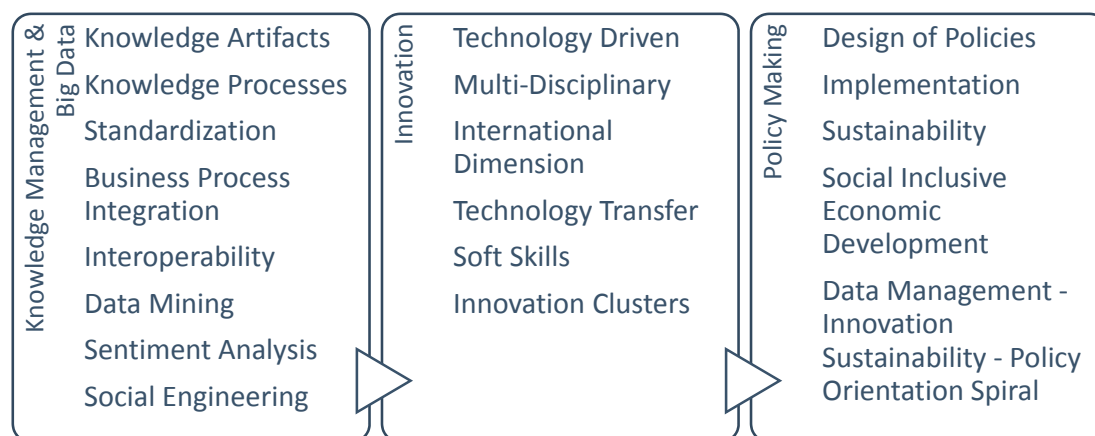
Knowledge Management & Big Data

Knowledge Artifacts

Knowledge Processes

Standardization

Business Process Integration

Interoperability

Data Mining

Sentiment Analysis

Social Engineering

Innovation

Technology Driven

Multi-Disciplinary

International Dimension

Technology Transfer

Soft Skills

Innovation Clusters

Policy Making

Design of Policies

Implementation

Sustainability

Social Inclusive Economic Development

Data Management - Innovation Sustainability - Policy Orientation Spiral